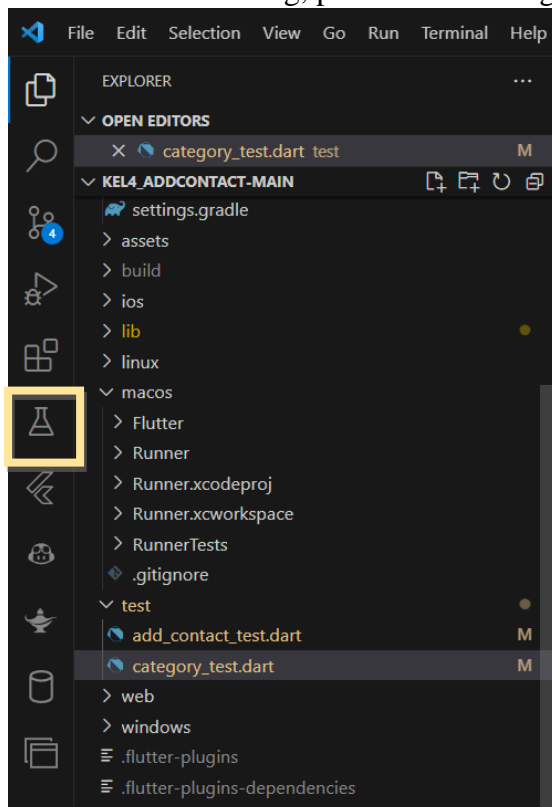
File Edit Selection View Go Run Terminal Help

4

EXPLORER ...

OPEN EDITORS

× category_test.dart test M

KEL4_ADDCONTACT-MAIN

settings.gradle

> assets

> build

> ios

> lib

> linux

macos

> Flutter

> Runner

> Runner.xcodeproj

> Runner.xcworkspace

> RunnerTests

.gitignore

test

add_contact_test.dart M

category_test.dart M

> web

> windows

.flutter-plugins

.flutter-plugins-dependencies